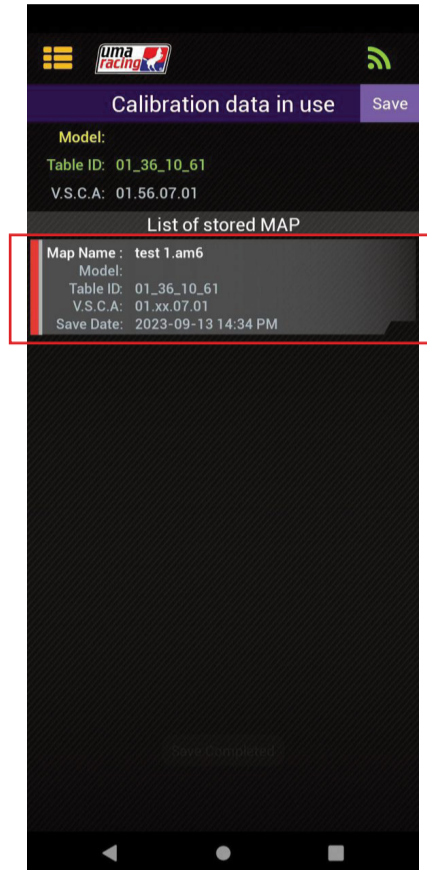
uma racing

Calibration data in use

Save

Model:

Table ID: 01_36_10_61

V.S.C.A: 01.56.07.01

List of stored MAP

Map Name : test 1.am6
Model:
Table ID: 01_36_10_61
V.S.C.A: 01.xx.07.01
Save Date: 2023-09-13 14:34 PM

Save Completed